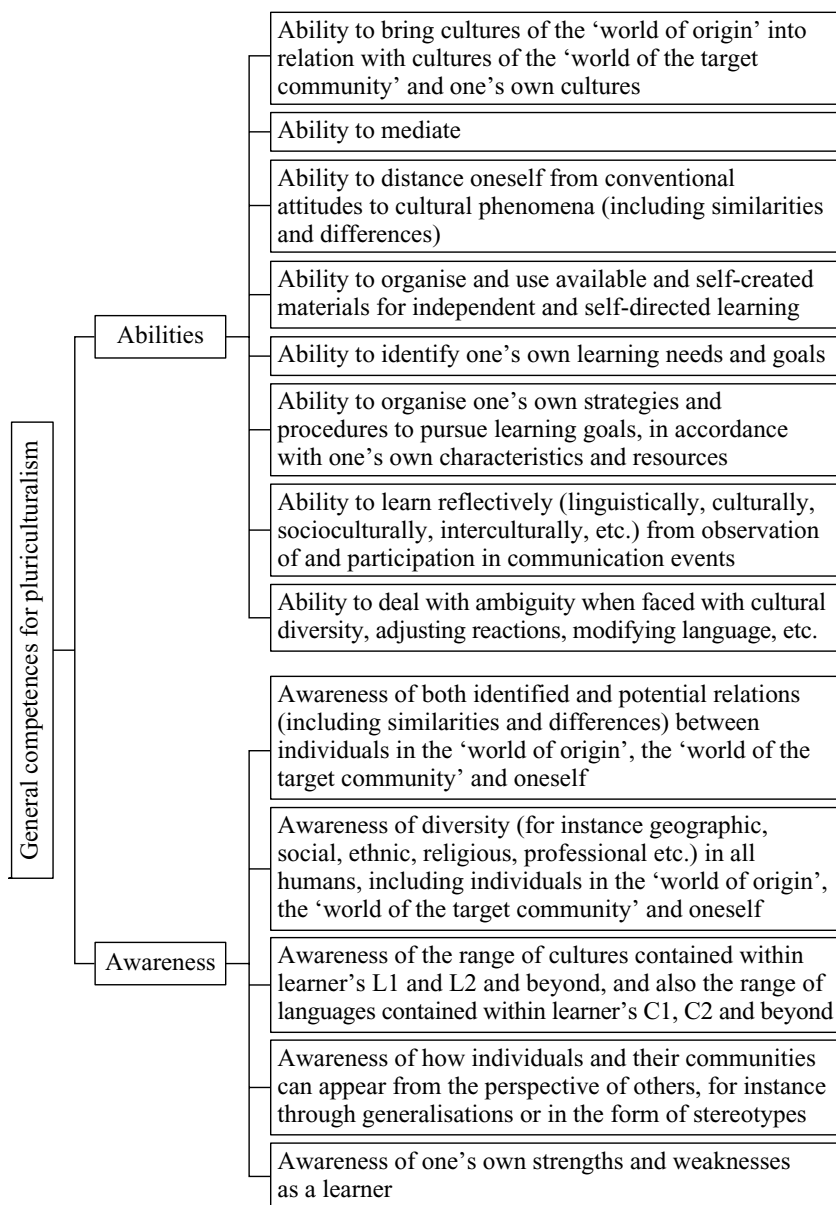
General competences for pluriculturalism

Abilities

Ability to bring cultures of the 'world of origin' into relation with cultures of the 'world of the target community' and one's own cultures

Ability to mediate

Ability to distance oneself from conventional attitudes to cultural phenomena (including similarities and differences)

Ability to organise and use available and self-created materials for independent and self-directed learning

Ability to identify one's own learning needs and goals

Ability to organise one's own strategies and procedures to pursue learning goals, in accordance with one's own characteristics and resources

Ability to learn reflectively (linguistically, culturally, socioculturally, interculturally, etc.) from observation of and participation in communication events

Ability to deal with ambiguity when faced with cultural diversity, adjusting reactions, modifying language, etc.

Awareness

Awareness of both identified and potential relations (including similarities and differences) between individuals in the 'world of origin', the 'world of the target community' and oneself

Awareness of diversity (for instance geographic, social, ethnic, religious, professional etc.) in all humans, including individuals in the 'world of origin', the 'world of the target community' and oneself

Awareness of the range of cultures contained within learner's L1 and L2 and beyond, and also the range of languages contained within learner's C1, C2 and beyond

Awareness of how individuals and their communities can appear from the perspective of others, for instance through generalisations or in the form of stereotypes

Awareness of one's own strengths and weaknesses as a learner